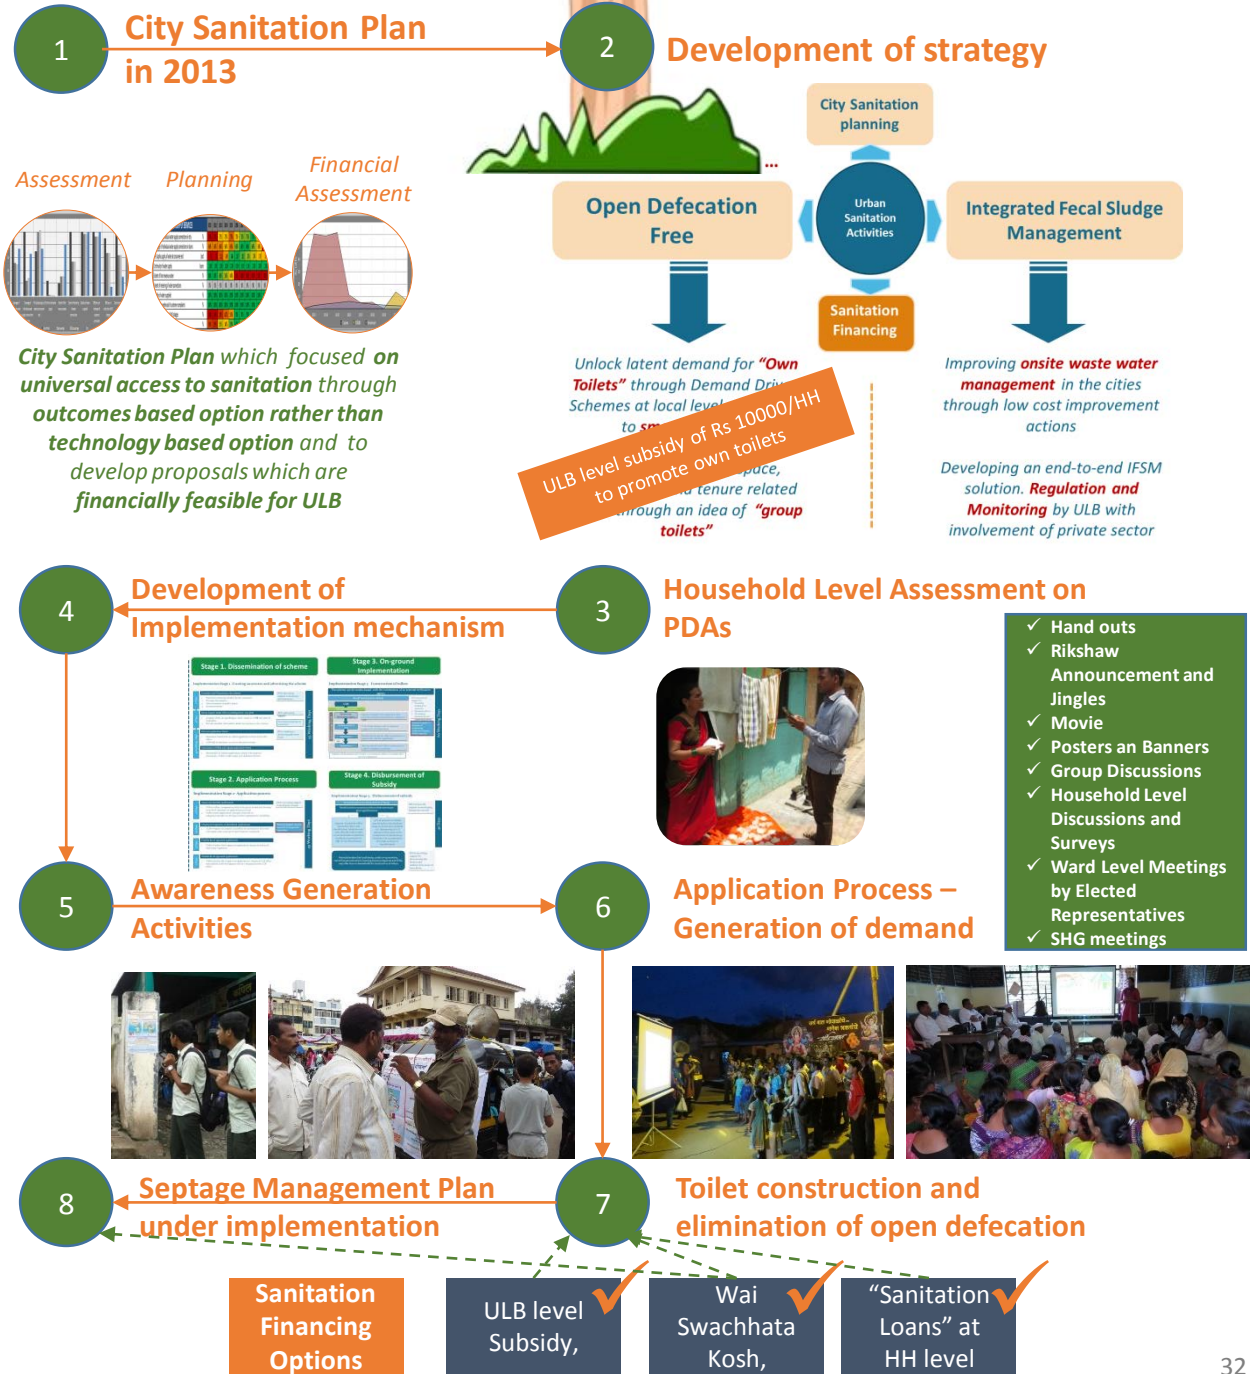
1

City Sanitation Plan in 2013

2

Development of strategy

Assessment

Planning

Financial Assessment

City Sanitation Plan which focused on universal access to sanitation through outcomes based option rather than technology based option and to develop proposals which are financially feasible for ULB

City Sanitation planning

Open Defecation Free

Urban Sanitation Activities

Integrated Fecal Sludge Management

Sanitation Financing

Unlock latent demand for "Own Toilets" through Demand Driv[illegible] Schemes at local level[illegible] to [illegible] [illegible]pace, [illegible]a tenure related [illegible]rough an idea of "group toilets"

ULB level subsidy of Rs 10000/HH to promote own toilets

Improving onsite waste water management in the cities through low cost improvement actions

Developing an end-to-end IFSM solution. Regulation and Monitoring by ULB with involvement of private sector

4

Development of Implementation mechanism

3

Household Level Assessment on PDAs

Stage 1. Dissemination of scheme

Stage 3. On-ground Implementation

Stage 2. Application Process

Stage 4. Disbursement of Subsidy

✓ Hand outs
✓ Rikshaw Announcement and Jingles
✓ Movie
✓ Posters an Banners
✓ Group Discussions
✓ Household Level Discussions and Surveys
✓ Ward Level Meetings by Elected Representatives
✓ SHG meetings

5

Awareness Generation Activities

6

Application Process – Generation of demand

8

Septage Management Plan under implementation

7

Toilet construction and elimination of open defecation

Sanitation Financing Options

ULB level Subsidy,

Wai Swachhata Kosh,

"Sanitation Loans" at HH level

32